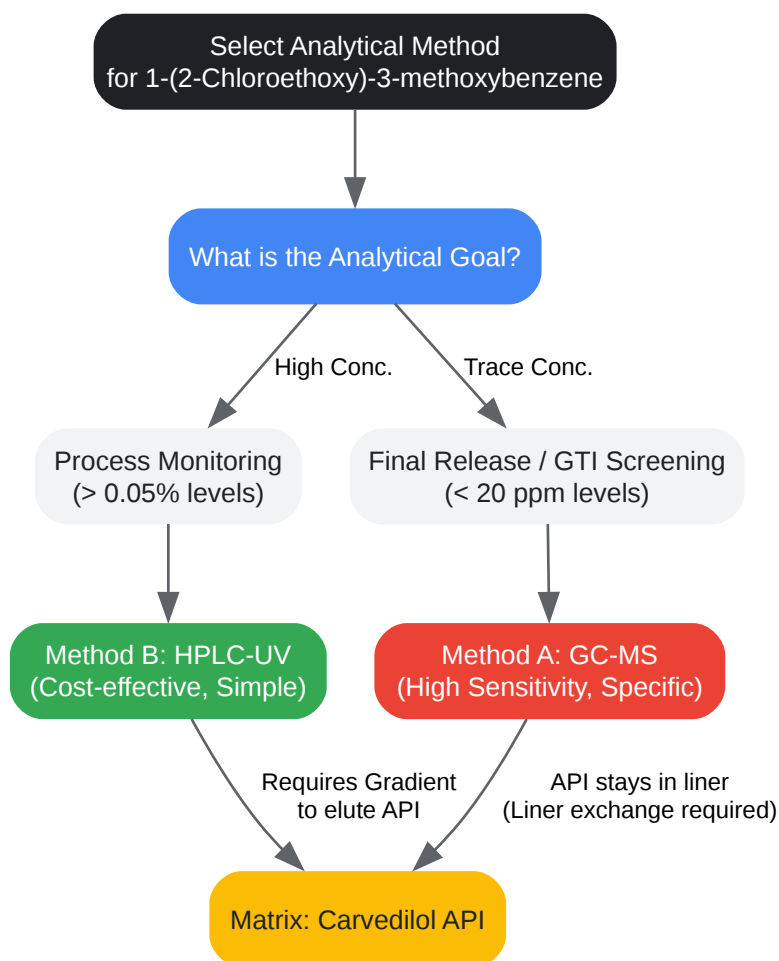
Select Analytical Method
for 1-(2-Chloroethoxy)-3-methoxybenzene

What is the Analytical Goal?

High Conc.

Trace Conc.

Process Monitoring
(> 0.05% levels)

Final Release / GTI Screening
(< 20 ppm levels)

Method B: HPLC-UV
(Cost-effective, Simple)

Method A: GC-MS
(High Sensitivity, Specific)

Requires Gradient
to elute API

API stays in liner
(Liner exchange required)

Matrix: Carvedilol API